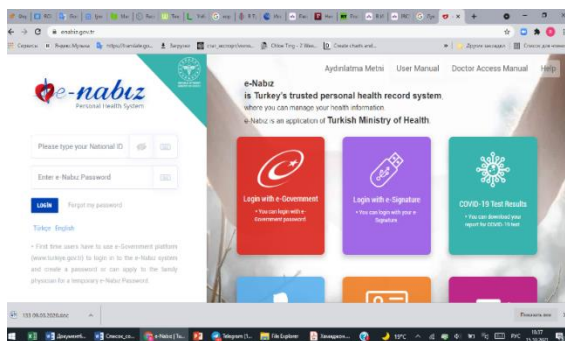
enabiz.gov.tr

Сервисы Яндекс.Музыка https://translate.go... Загрузки crar_accept/onena... China Ting - 2 Wor... Create charts and... Другие закладки Список для чтения

Aydınlatma Metni User Manual Doctor Access Manual Help

e-nabız
Personal Health System

e-Nabız
is Turkey's trusted personal health record system
where you can manage your health information.
e-Nabız is an application of Turkish Ministry of Health.

Please type your National ID

Enter e-Nabız Password

Login Forgot my password

Türkçe English

• First time users have to use e-Government platform (www.turkiye.gov.tr) to login in to the e-Nabız system and create a password or can apply to the family physician for a temporary e-Nabız Password.

Login with e-Government
• You can login with e-Government password

Login with e-Signature
• You can login with your e-Signature

COVID-19 Test Results
• You can download your report for COVID-19 test

155.96.05.2526.dotx

Показать все

Документ... Список_со... e-Nabız | Tu... Telegram (1... File Explorer Звукозапи... 15°C РУС 15:37